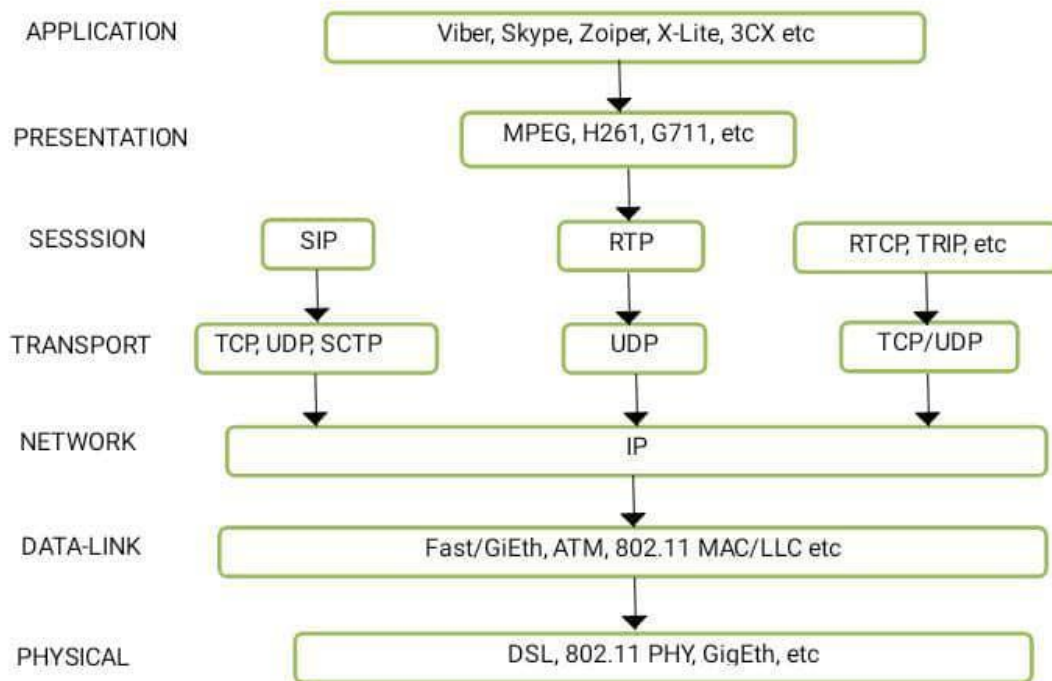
APPLICATION
Viber, Skype, Zoiper, X-Lite, 3CX etc

PRESENTATION
MPEG, H261, G711, etc

SESSSION
SIP
RTP
RTCP, TRIP, etc

TRANSPORT
TCP, UDP, SCTP
UDP
TCP/UDP

NETWORK
IP

DATA-LINK
Fast/GiEth, ATM, 802.11 MAC/LLC etc

PHYSICAL
DSL, 802.11 PHY, GigEth, etc